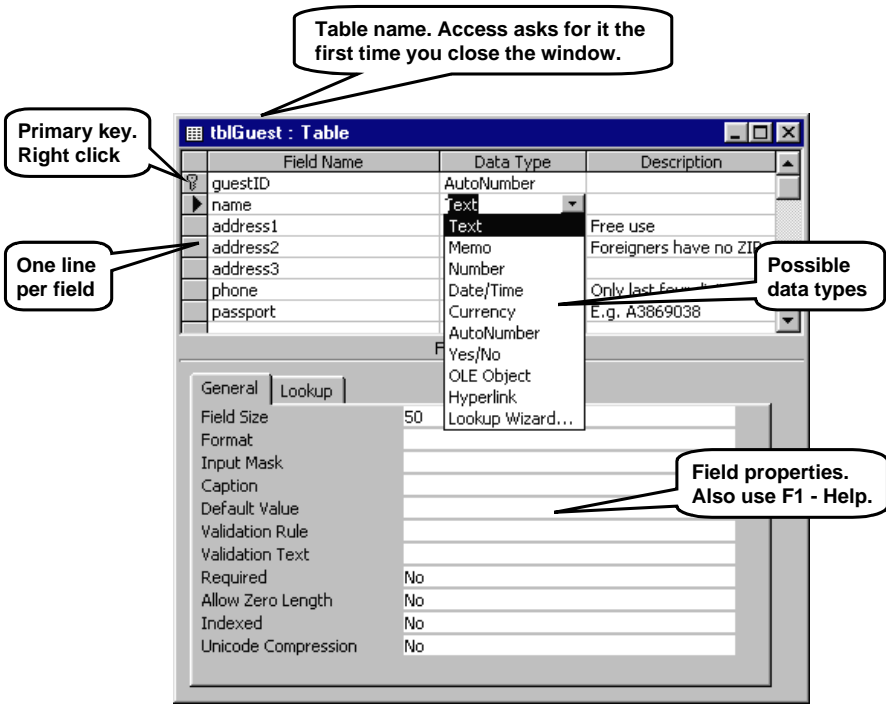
Table name. Access asks for it the first time you close the window.

Primary key. Right click

tblGuest : Table

| Field Name | Data Type | Description |
|---|---|---|
| guestID | AutoNumber | |
| name | Text | |
| address1 | Text | Free use |
| address2 | Memo | Foreigners have no ZIP |
| address3 | Number | |
| phone | Date/Time | Only last fou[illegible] |
| passport | Currency | E.g. A3869038 |

AutoNumber
Yes/No
OLE Object
Hyperlink
Lookup Wizard...

One line per field

Possible data types

F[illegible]

General | Lookup

| | |
|---|---|
| Field Size | 50 |
| Format | |
| Input Mask | |
| Caption | |
| Default Value | |
| Validation Rule | |
| Validation Text | |
| Required | No |
| Allow Zero Length | No |
| Indexed | No |
| Unicode Compression | No |

Field properties. Also use F1 - Help.